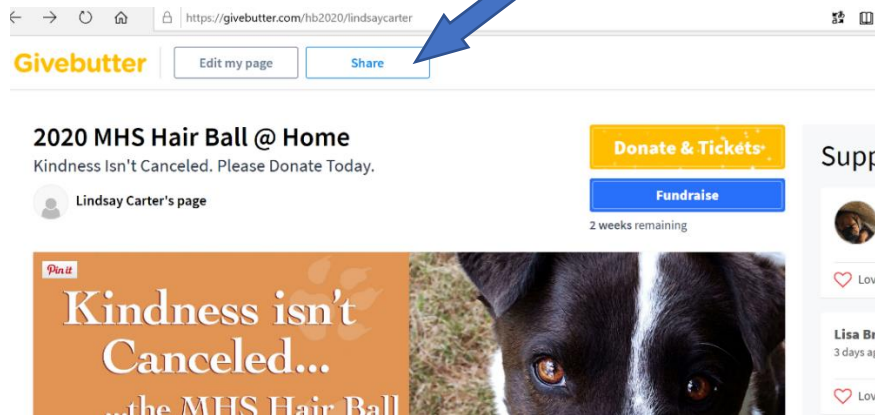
https://givebutter.com/hb2020/lindsaycarter

Givebutter

Edit my page

Share

2020 MHS Hair Ball @ Home

Kindness Isn't Canceled. Please Donate Today.

Lindsay Carter's page

Donate & Tickets

Fundraise

2 weeks remaining

Supp

Lov

Lisa Br

3 days a

Lov

Pin it

Kindness isn't Canceled...

...the MHS Hair Ball